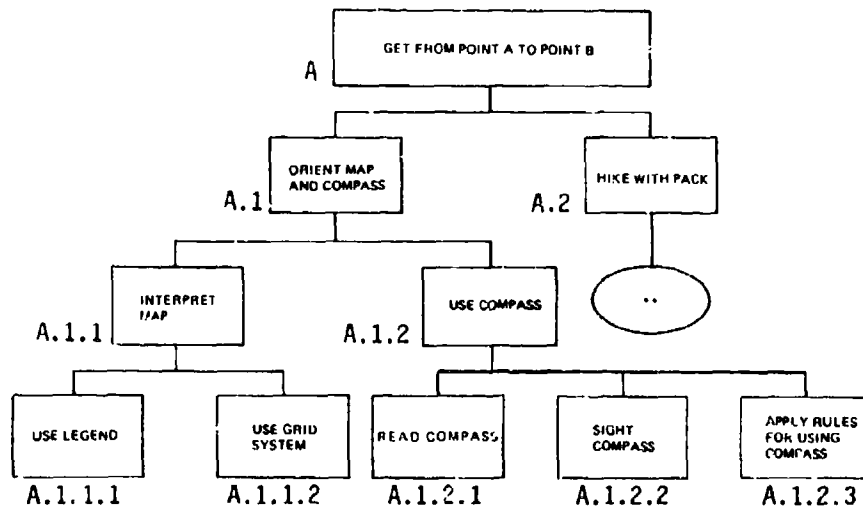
A

GET FROM POINT A TO POINT B

A.1

ORIENT MAP AND COMPASS

A.2

HIKE WITH PACK

..

A.1.1

INTERPRET MAP

A.1.2

USE COMPASS

USE LEGEND

A.1.1.1

USE GRID SYSTEM

A.1.1.2

READ COMPASS

A.1.2.1

SIGHT COMPASS

A.1.2.2

APPLY RULES FOR USING COMPASS

A.1.2.3